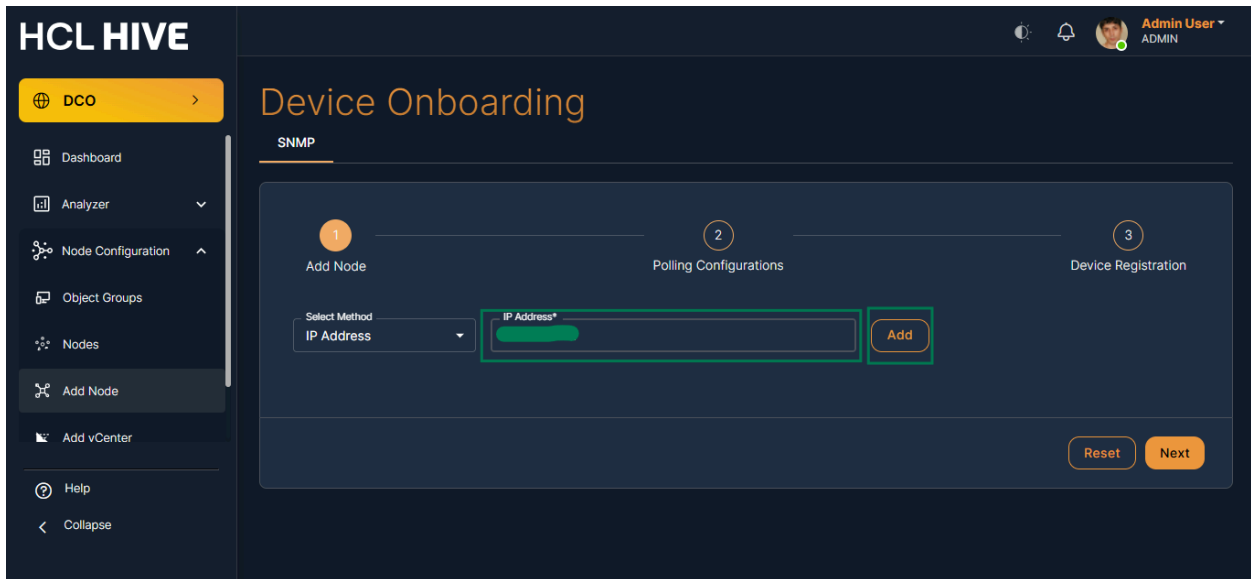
HCL HIVE

Admin User
ADMIN

DCO

Dashboard

Analyzer

Node Configuration

Object Groups

Nodes

Add Node

Add vCenter

Help

Collapse

Device Onboarding

SNMP

1
Add Node

2
Polling Configurations

3
Device Registration

Select Method
IP Address

IP Address*
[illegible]

Add

Reset

Next